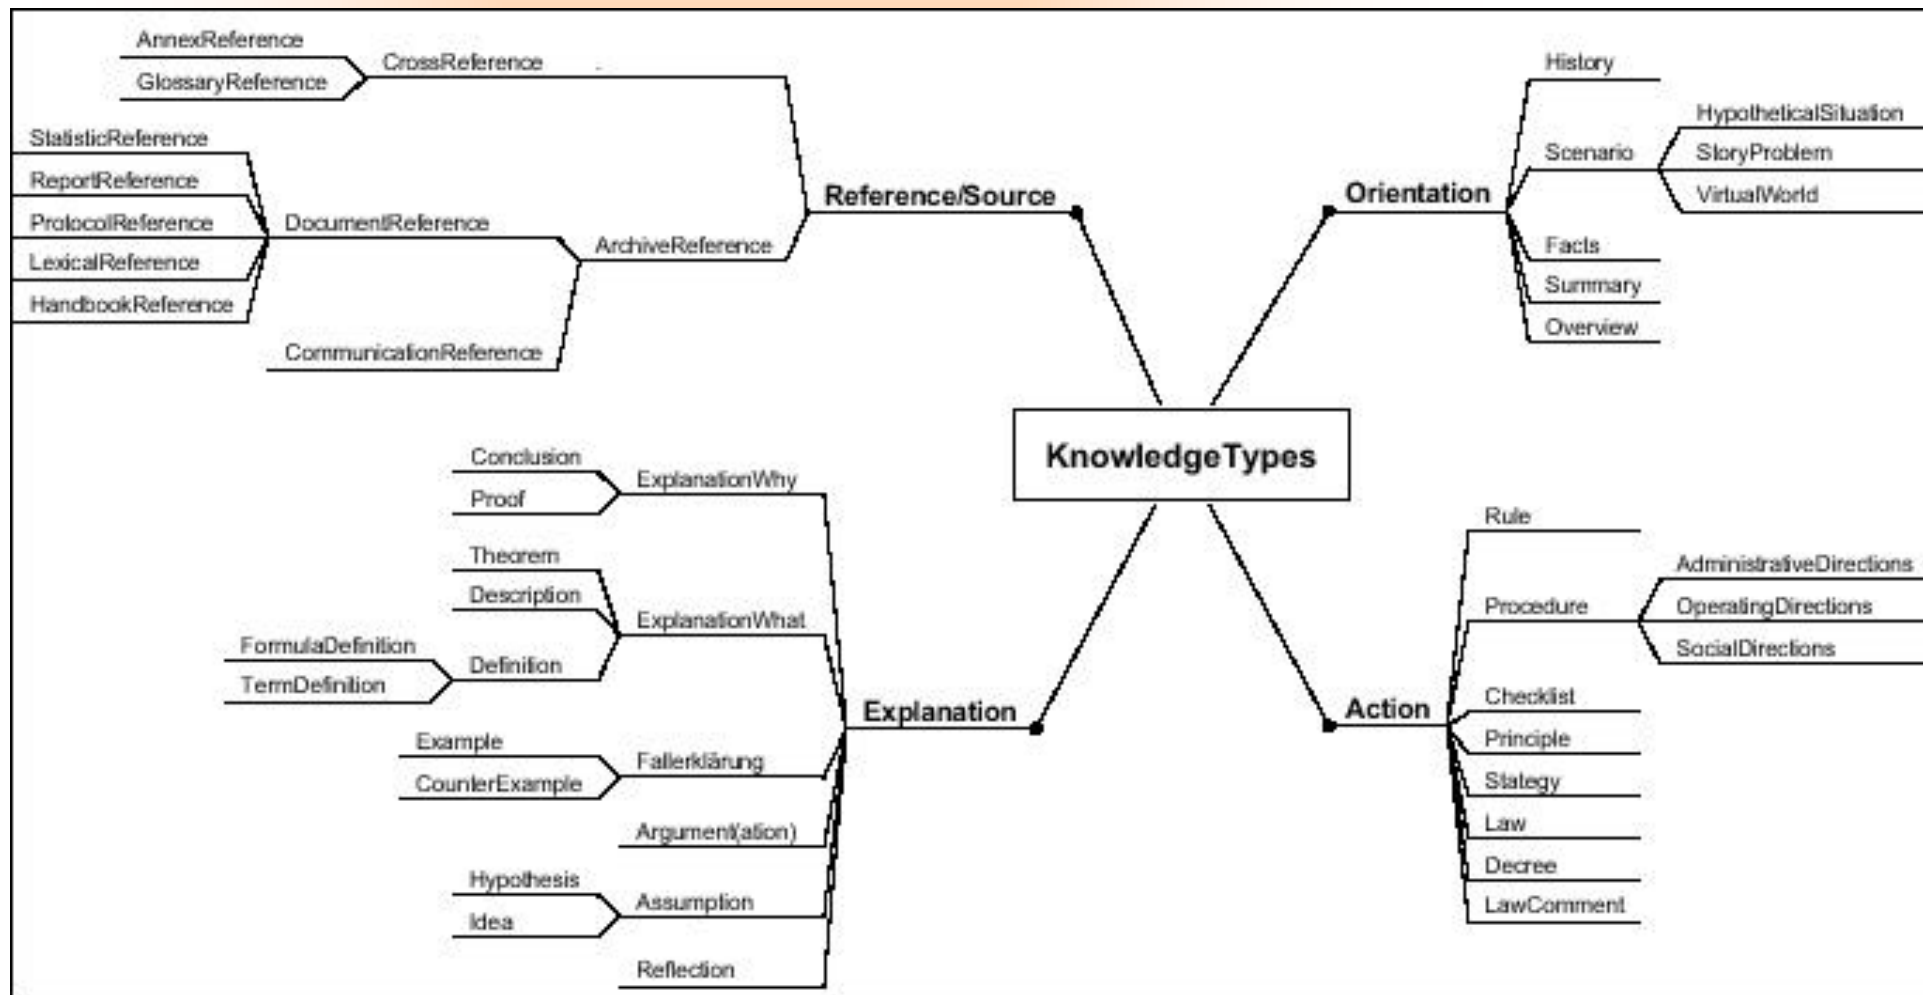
AnnexReference
GlossaryReference
CrossReference
StatisticReference
ReportReference
ProtocolReference
DocumentReference
ArchiveReference
LexicalReference
HandbookReference
CommunicationReference
Reference/Source

History
HypotheticalSituation
Scenario
StoryProblem
VirtualWorld
Orientation
Facts
Summary
Overview

KnowledgeTypes

Conclusion
ExplanationWhy
Proof
Theorem
Description
ExplanationWhat
FormulaDefinition
Definition
TermDefinition
Explanation
Example
Fallerklärung
CounterExample
Argument(ation)
Hypothesis
Assumption
Idea
Reflection

Rule
AdministrativeDirections
Procedure
OperatingDirections
SocialDirections
Checklist
Action
Principle
Stategy
Law
Decree
LawComment